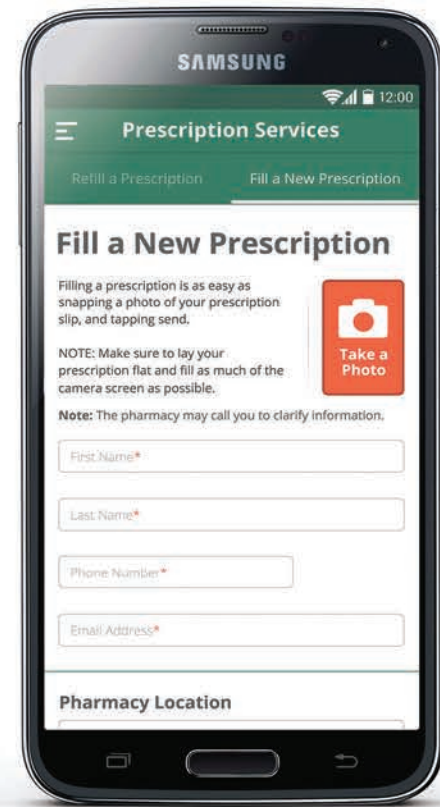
SAMSUNG

12:00

Prescription Services

Refill a Prescription

Fill a New Prescription

Fill a New Prescription

Filling a prescription is as easy as snapping a photo of your prescription slip, and tapping send.

NOTE: Make sure to lay your prescription flat and fill as much of the camera screen as possible.

Take a Photo

Note: The pharmacy may call you to clarify information.

First Name*

Last Name*

Phone Number*

Email Address*

Pharmacy Location